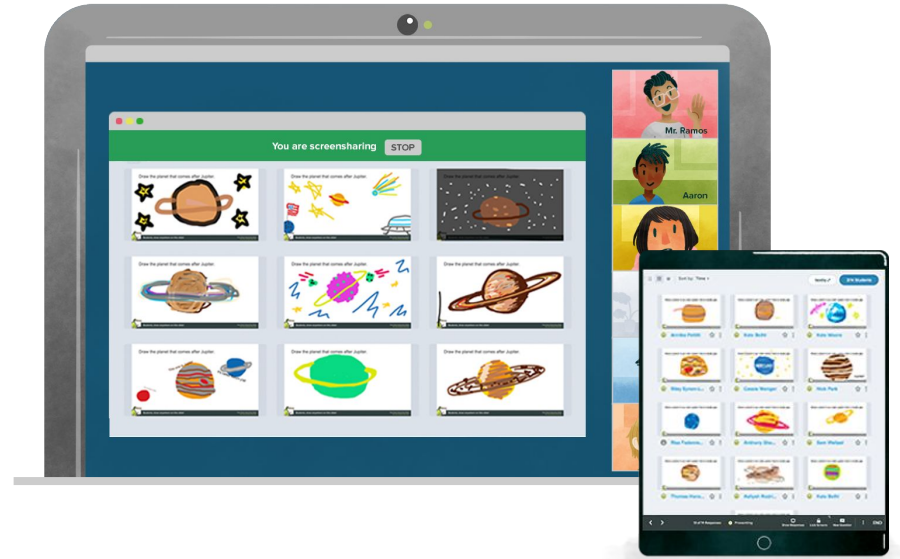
You are screensharing STOP

Draw the planet that comes after Jupiter.

Draw the planet that comes after Jupiter.

Draw the planet that comes after Jupiter.

Draw the planet that comes after Jupiter.

Draw the planet that comes after Jupiter.

Draw the planet that comes after Jupiter.

Draw the planet that comes after Jupiter.

Draw the planet that comes after Jupiter.

Draw the planet that comes after Jupiter.

Mr. Ramos

Aaron

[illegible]

Sort by: Time

Annika Pettit

Kate Butler

Nate Moore

Riley Symons

Cassie Wanger

Nick Park

Max Fadness

Anthony Sha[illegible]

Sam Weibel

Thomas Hurst

Ashyah Rush

Kate Butler

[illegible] END